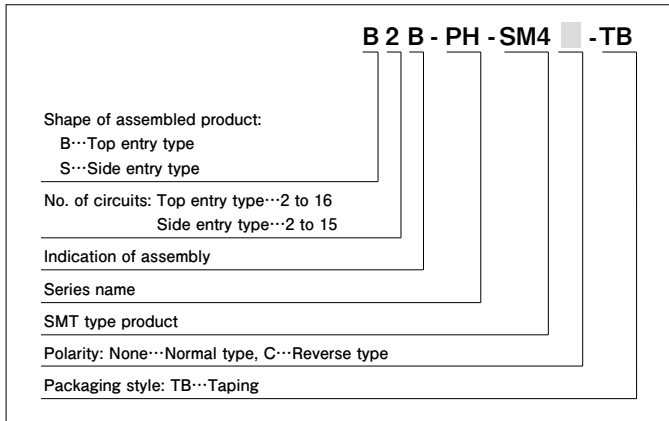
B 2 B - PH - SM4 - TB

Shape of assembled product:
B···Top entry type
S···Side entry type

No. of circuits: Top entry type···2 to 16
Side entry type···2 to 15

Indication of assembly

Series name

SMT type product

Polarity: None···Normal type, C···Reverse type

Packaging style: TB···Taping